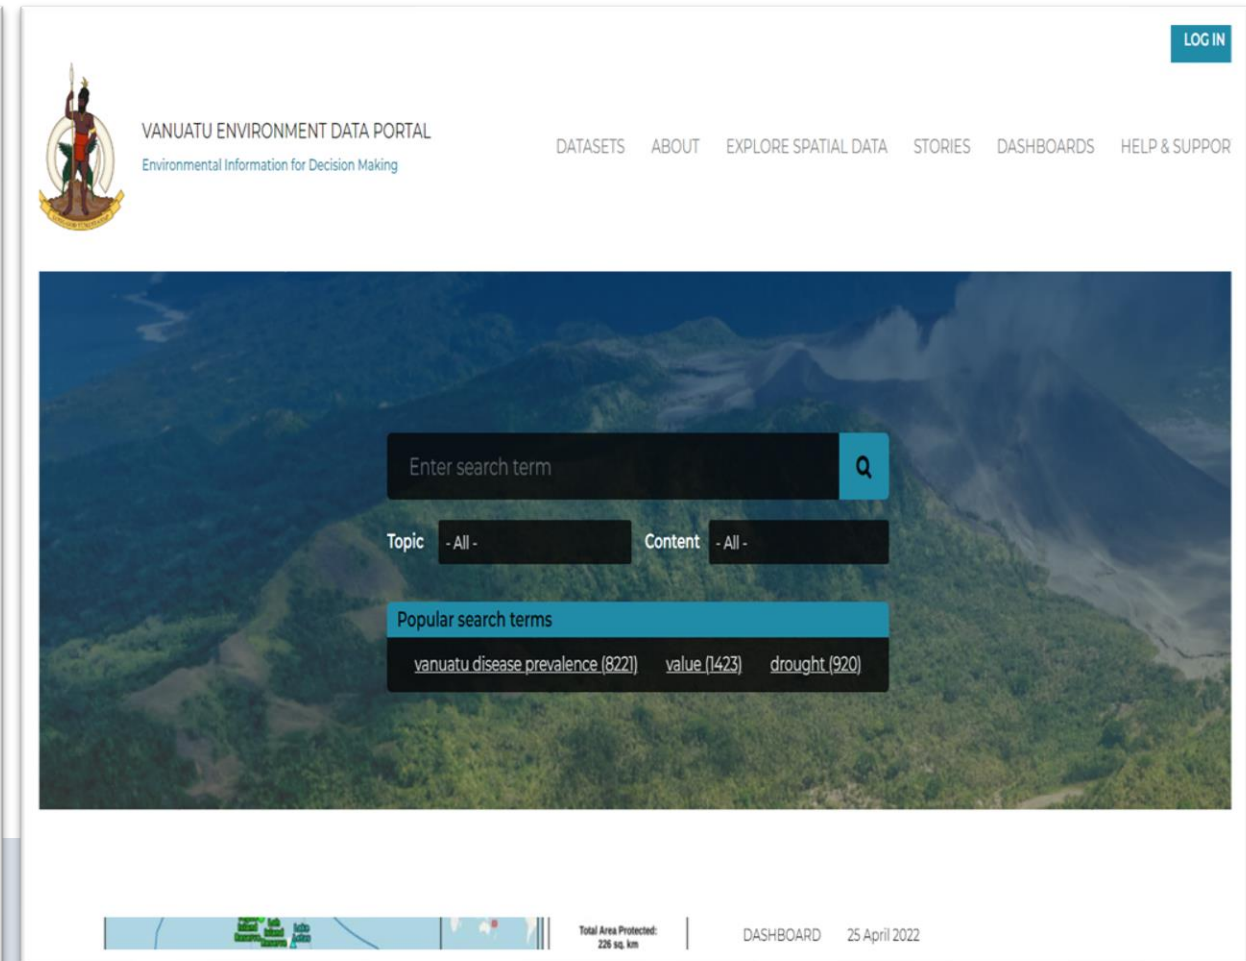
LOG IN

VANUATU ENVIRONMENT DATA PORTAL

Environmental Information for Decision Making

DATASETS ABOUT EXPLORE SPATIAL DATA STORIES DASHBOARDS HELP & SUPPOR

Enter search term

Topic - All -

Content - All -

Popular search terms

vanuatu disease prevalence (8221) value (1423) drought (920)

Total Area Protected: 226 sq. km

DASHBOARD 25 April 2022